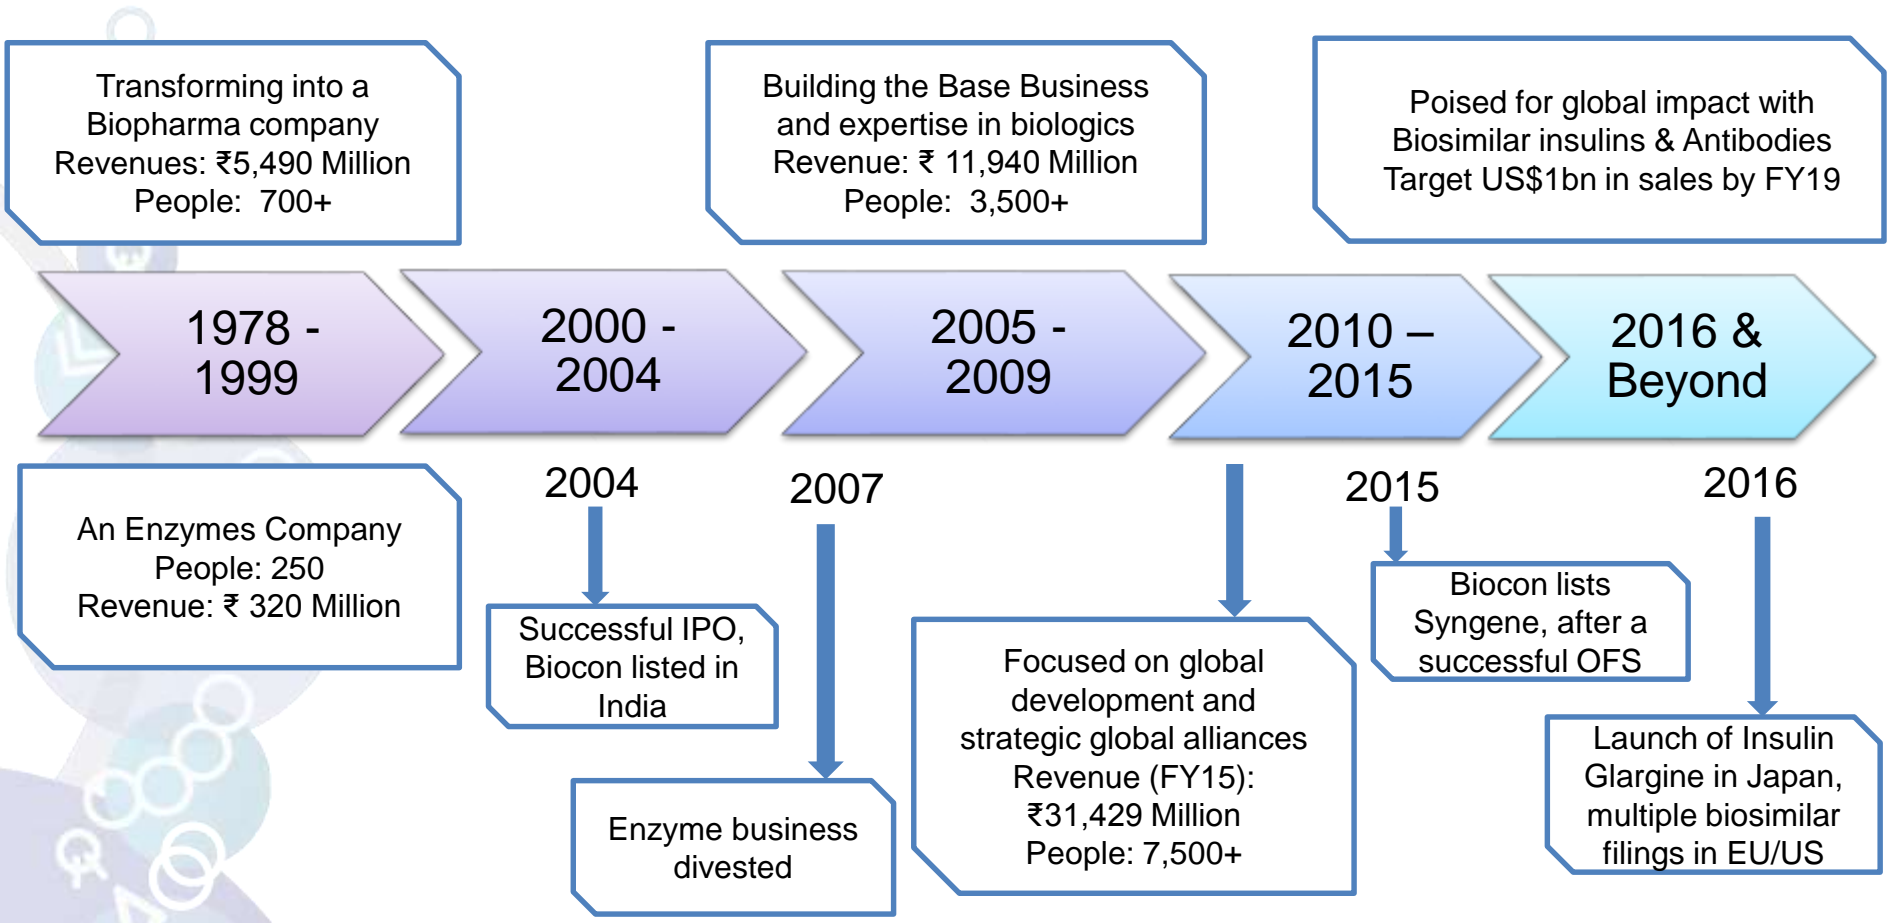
Transforming into a Biopharma company
Revenues: ₹5,490 Million
People: 700+

Building the Base Business and expertise in biologics
Revenue: ₹ 11,940 Million
People: 3,500+

Poised for global impact with Biosimilar insulins & Antibodies
Target US$1bn in sales by FY19

1978 - 1999

2000 - 2004

2005 - 2009

2010 – 2015

2016 & Beyond

An Enzymes Company
People: 250
Revenue: ₹ 320 Million

2004

Successful IPO, Biocon listed in India

2007

Enzyme business divested

Focused on global development and strategic global alliances
Revenue (FY15): ₹31,429 Million
People: 7,500+

2015

Biocon lists Syngene, after a successful OFS

2016

Launch of Insulin Glargine in Japan, multiple biosimilar filings in EU/US